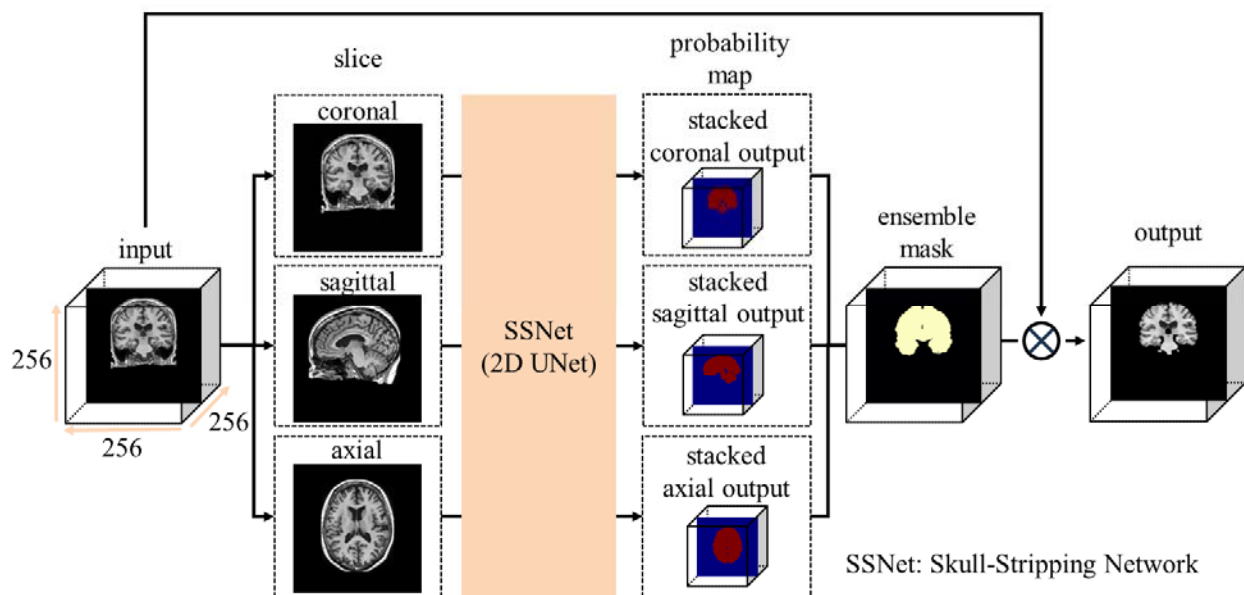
slice

probability map

input

256

256

256

coronal

sagittal

axial

SSNet (2D UNet)

stacked coronal output

stacked sagittal output

stacked axial output

ensemble mask

output

SSNet: Skull-Stripping Network